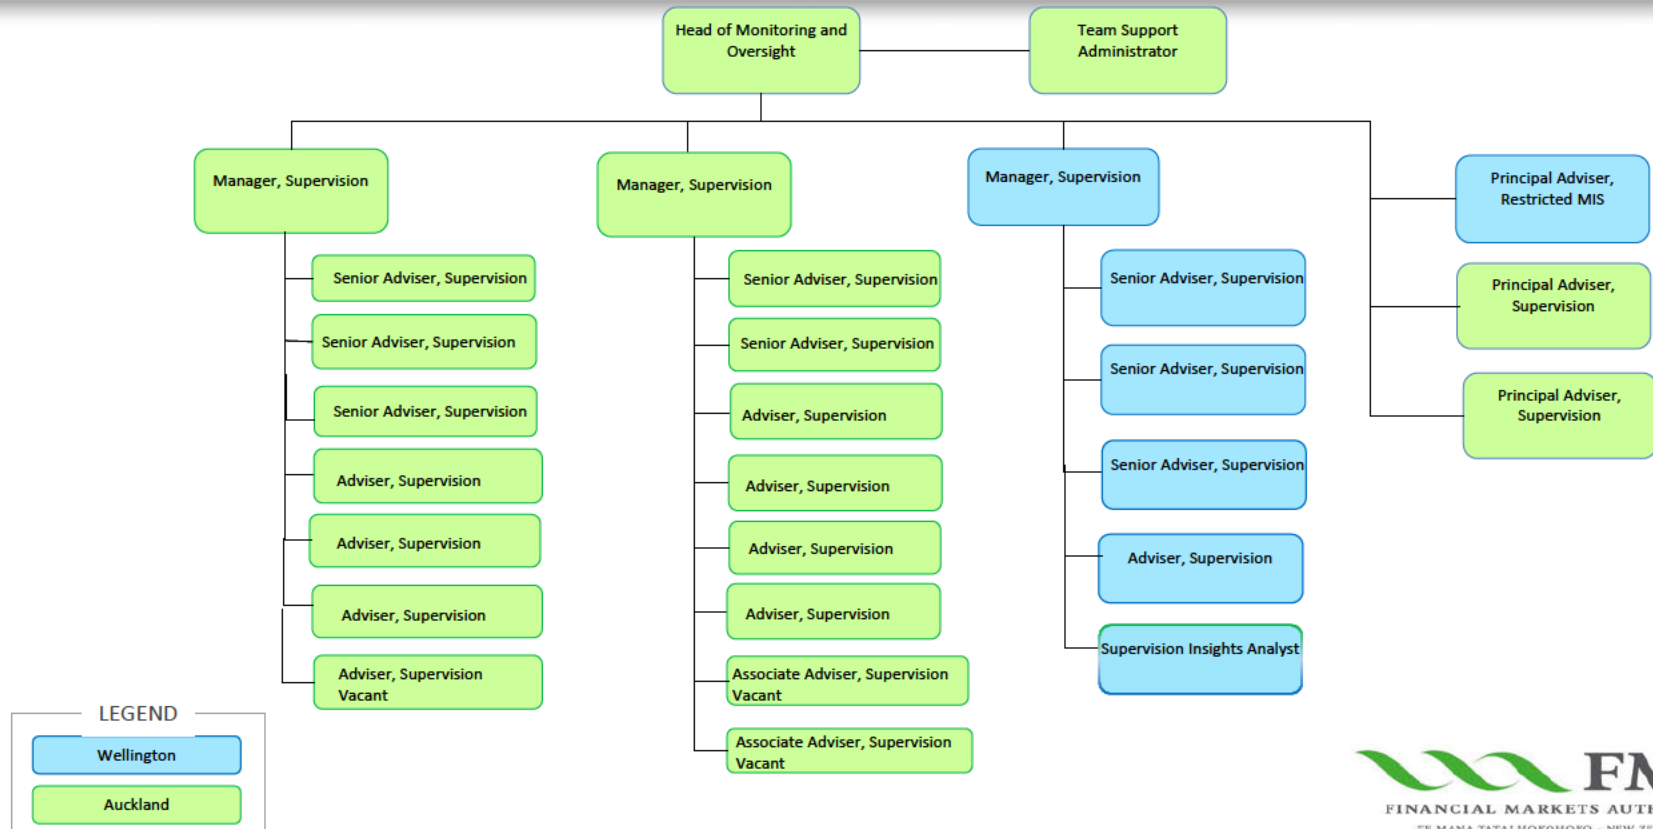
Head of Monitoring and Oversight

Team Support Administrator

Manager, Supervision

Senior Adviser, Supervision

Senior Adviser, Supervision

Senior Adviser, Supervision

Adviser, Supervision

Adviser, Supervision

Adviser, Supervision

Adviser, Supervision Vacant

Manager, Supervision

Senior Adviser, Supervision

Senior Adviser, Supervision

Adviser, Supervision

Adviser, Supervision

Adviser, Supervision

Adviser, Supervision

Associate Adviser, Supervision Vacant

Associate Adviser, Supervision Vacant

Manager, Supervision

Senior Adviser, Supervision

Senior Adviser, Supervision

Senior Adviser, Supervision

Adviser, Supervision

Supervision Insights Analyst

Principal Adviser, Restricted MIS

Principal Adviser, Supervision

Principal Adviser, Supervision

LEGEND

Wellington

Auckland

FM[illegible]

FINANCIAL MARKETS AUT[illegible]

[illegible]